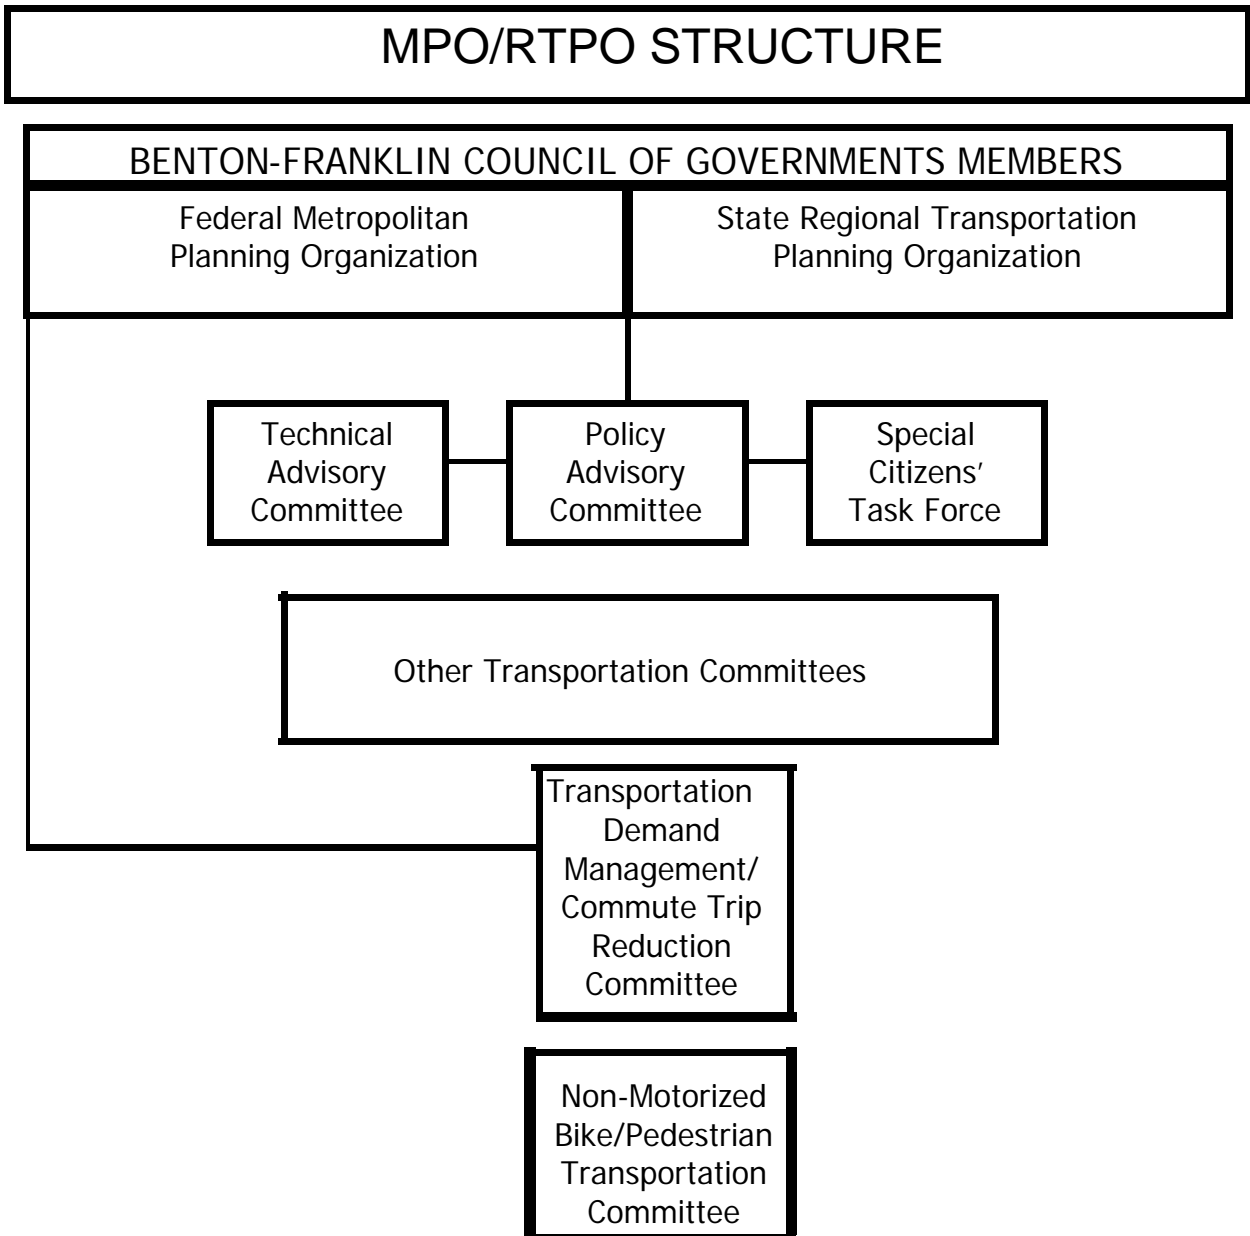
MPO/RTPO STRUCTURE

BENTON-FRANKLIN COUNCIL OF GOVERNMENTS MEMBERS

Federal Metropolitan Planning Organization

State Regional Transportation Planning Organization

Technical Advisory Committee

Policy Advisory Committee

Special Citizens' Task Force

Other Transportation Committees

Transportation Demand Management/ Commute Trip Reduction Committee

Non-Motorized Bike/Pedestrian Transportation Committee